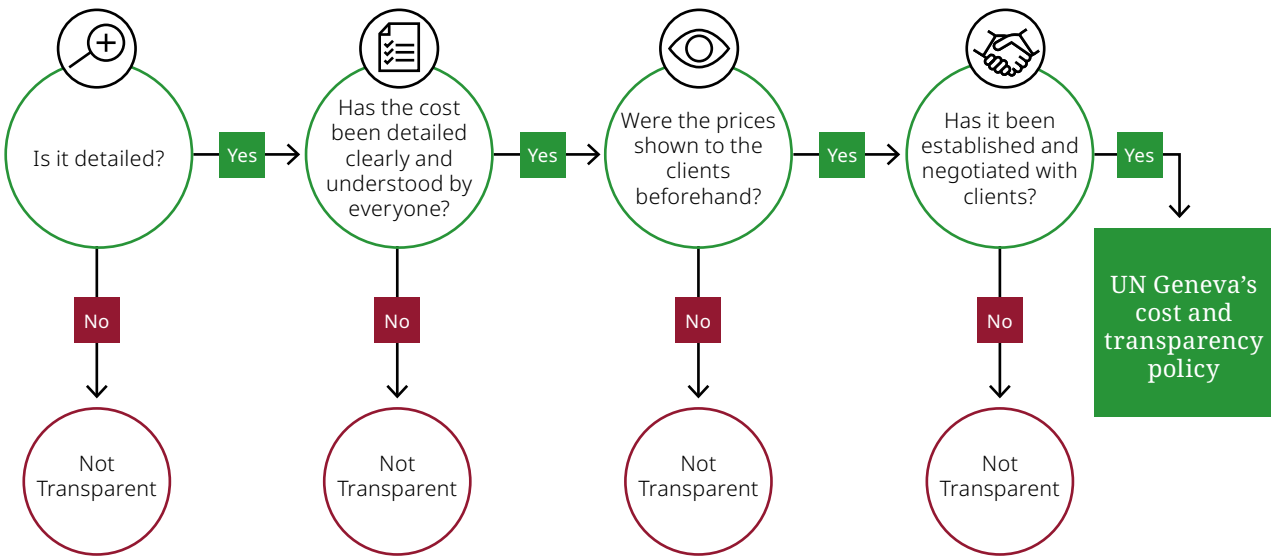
Is it detailed?

Yes

Has the cost been detailed clearly and understood by everyone?

Yes

Were the prices shown to the clients beforehand?

Yes

Has it been established and negotiated with clients?

Yes

UN Geneva's cost and transparency policy

No

Not Transparent

No

Not Transparent

No

Not Transparent

No

Not Transparent